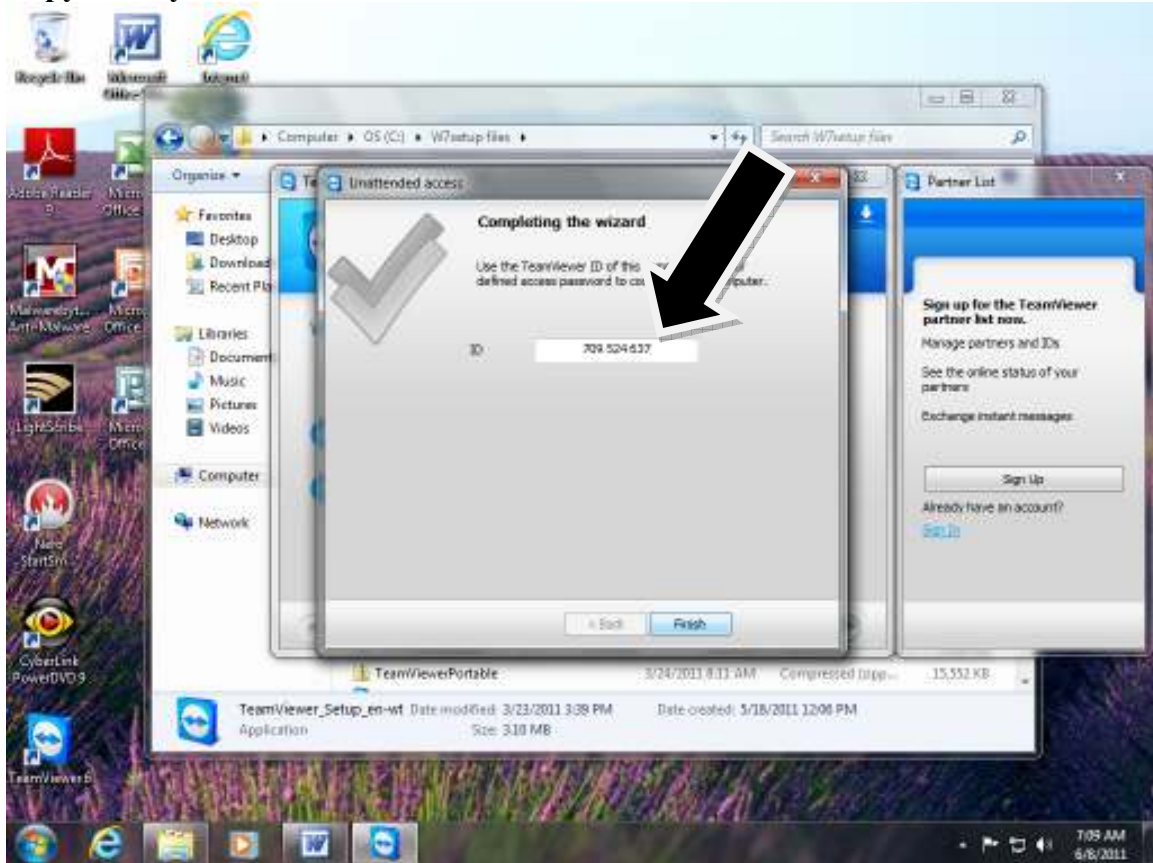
Recycle Bin
Microsoft Office
Internet
Adobe Reader 9
Microsoft Office
Malwarebytes Anti-Malware
Microsoft Office
LightScribe
Microsoft Office
Nero StartSmart
CyberLink PowerDVD 9
TeamViewer 6

Computer ▸ OS (C:) ▸ W7setup files ▸
Search W7setup files
Organize ▾
Favorites
Desktop
Downloads
Recent Places
Libraries
Documents
Music
Pictures
Videos
Computer
Network

Te
Unattended access
Completing the wizard
Use the TeamViewer ID of this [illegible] defined access password to co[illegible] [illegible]puter.
ID 709 524 637
< Back
Finish

Partner List
Sign up for the TeamViewer partner list now.
Manage partners and IDs
See the online status of your partners
Exchange instant messages
Sign Up
Already have an account?
Sign In

TeamViewerPortable 3/24/2011 8:11 AM Compressed (zipp... 15,552 KB
TeamViewer_Setup_en-wt Date modified: 3/23/2011 3:39 PM Date created: 5/18/2011 12:06 PM
Application Size: 3.10 MB

7:09 AM
6/8/2011